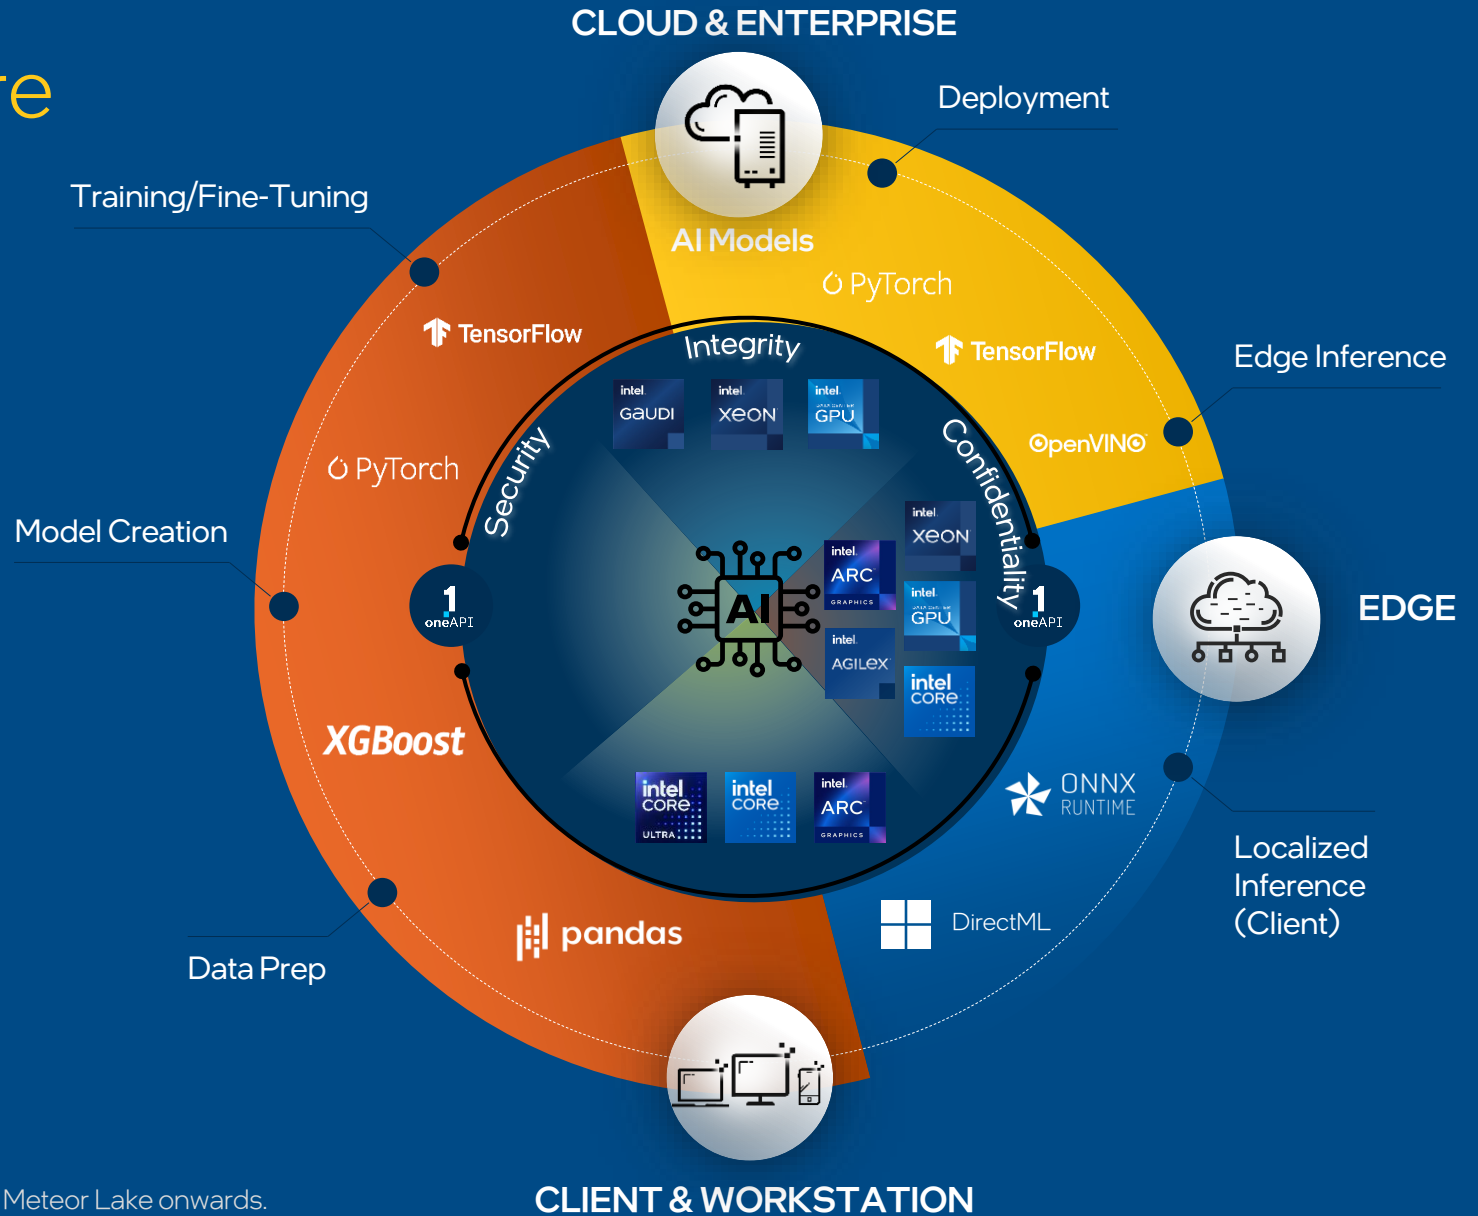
re

CLOUD & ENTERPRISE

Deployment

Training/Fine-Tuning

AI Models

PyTorch

TensorFlow

TensorFlow

Edge Inference

Integrity

Security

Confidentiality

OpenVINO

PyTorch

intel GAUDI

intel XEON

intel GPU

intel XEON

intel ARC GRAPHICS

intel GPU

intel AGILEX

intel CORE

Model Creation

1 oneAPI

AI

1 oneAPI

EDGE

XGBoost

intel CORE ULTRA

intel CORE

intel ARC GRAPHICS

ONNX RUNTIME

Localized Inference (Client)

Data Prep

pandas

DirectML

Meteor Lake onwards.

CLIENT & WORKSTATION